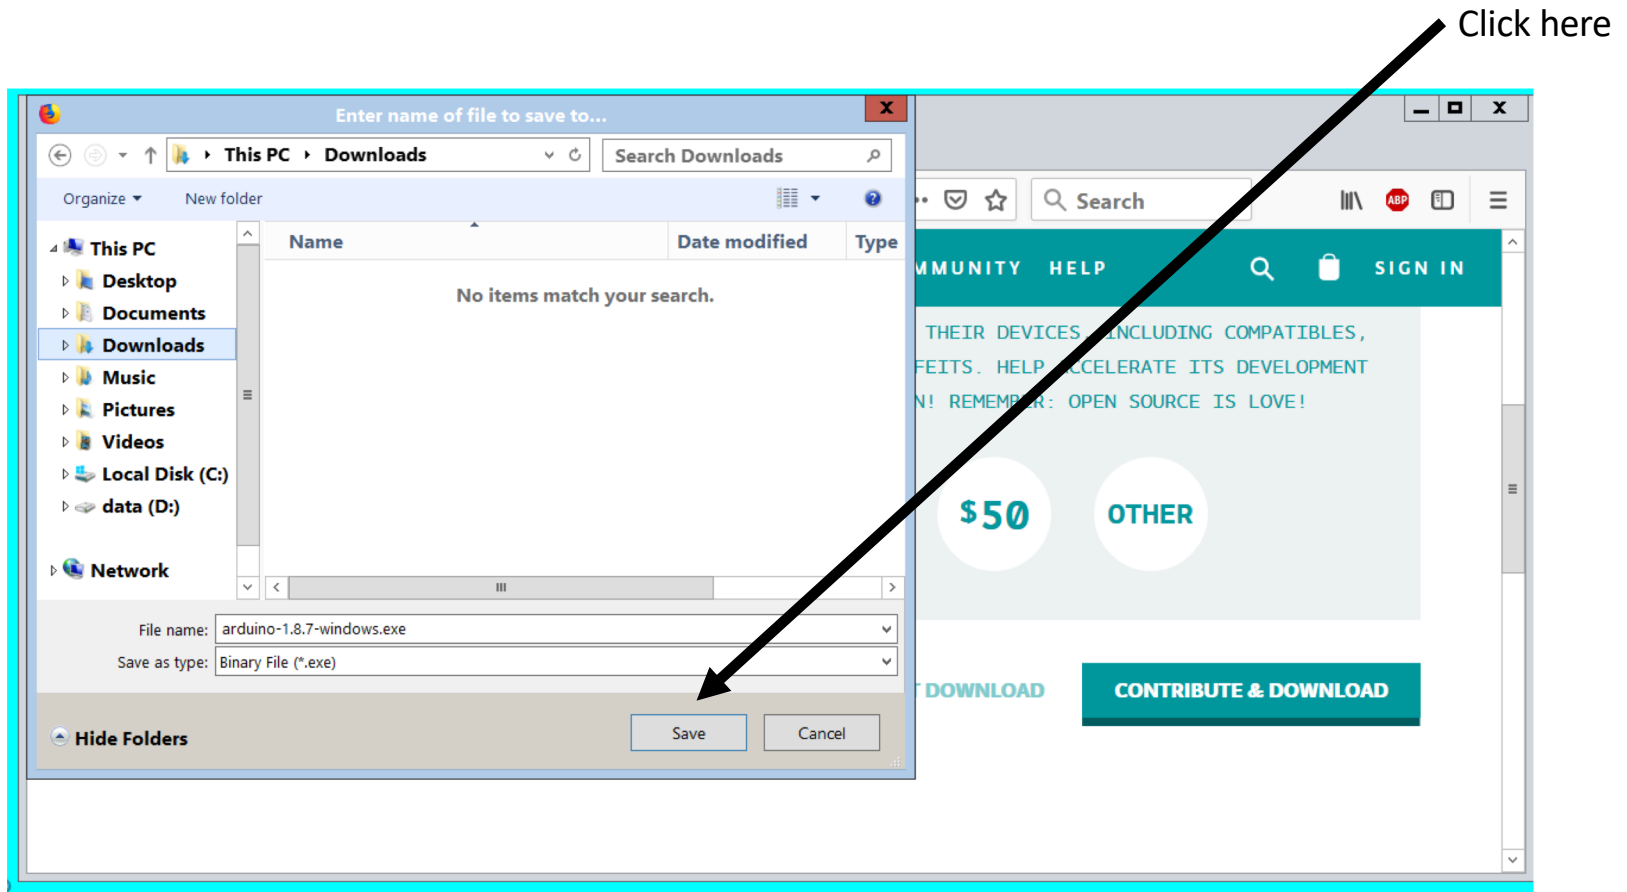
Click here

Enter name of file to save to...

This PC ▸ Downloads

Search Downloads

Organize ▾ New folder

This PC
Desktop
Documents
Downloads
Music
Pictures
Videos
Local Disk (C:)
data (D:)
Network

| Name | Date modified | Type |
|---|---|---|
| No items match your search. | | |

File name: arduino-1.8.7-windows.exe
Save as type: Binary File (*.exe)

Hide Folders

Save Cancel

Search

MMUNITY HELP SIGN IN

THEIR DEVICES INCLUDING COMPATIBLES, FEITS. HELP ACCELERATE ITS DEVELOPMENT N! REMEMBER: OPEN SOURCE IS LOVE!

$50 OTHER

DOWNLOAD CONTRIBUTE & DOWNLOAD